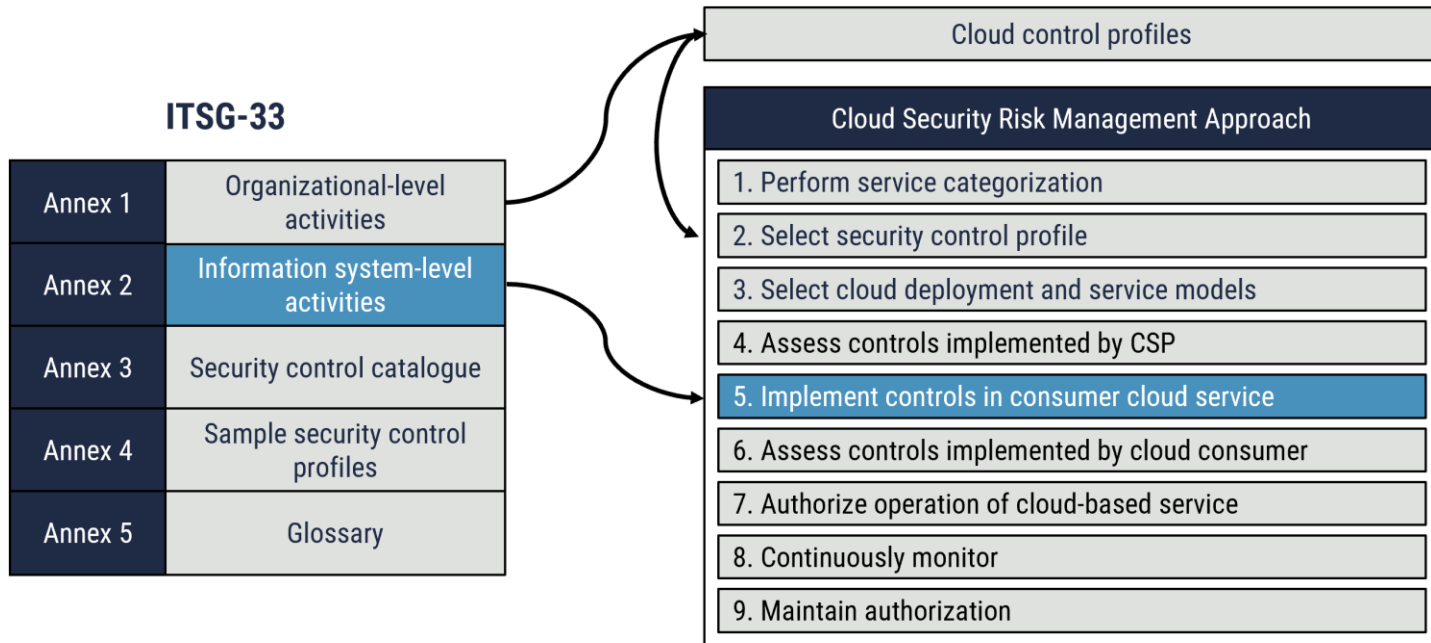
ITSG-33

| Annex 1 | Organizational-level activities |
|---|---|
| Annex 2 | Information system-level activities |
| Annex 3 | Security control catalogue |
| Annex 4 | Sample security control profiles |
| Annex 5 | Glossary |

Cloud control profiles

Cloud Security Risk Management Approach

1. Perform service categorization
2. Select security control profile
3. Select cloud deployment and service models
4. Assess controls implemented by CSP
5. Implement controls in consumer cloud service
6. Assess controls implemented by cloud consumer
7. Authorize operation of cloud-based service
8. Continuously monitor
9. Maintain authorization